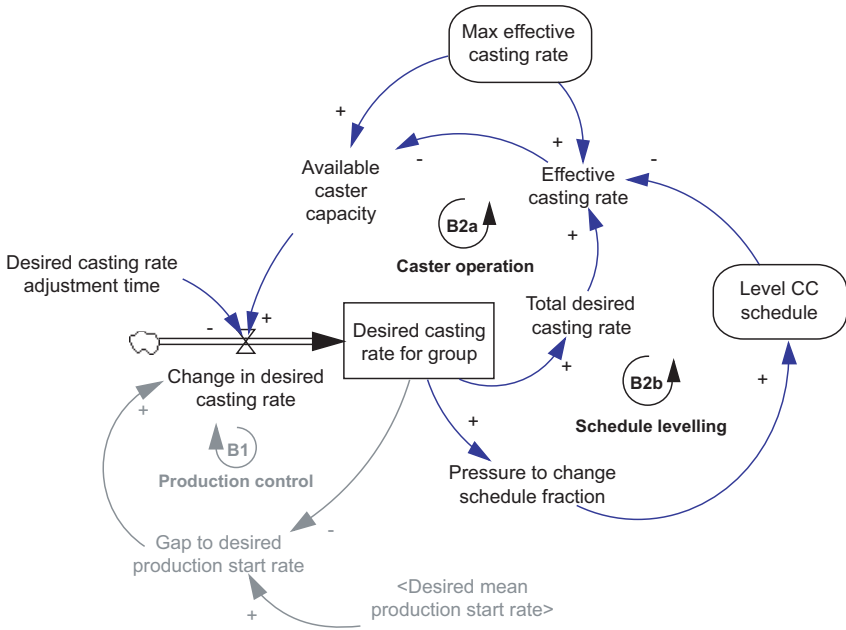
Max effective casting rate

+

+

-

Available caster capacity

Effective casting rate

-

B2a

+

Caster operation

Desired casting rate adjustment time

-

+

Desired casting rate for group

Total desired casting rate

Level CC schedule

+

Change in desired casting rate

B2b

+

+

+

Schedule levelling

B1

Production control

Pressure to change schedule fraction

-

Gap to desired production start rate

<Desired mean production start rate>

+